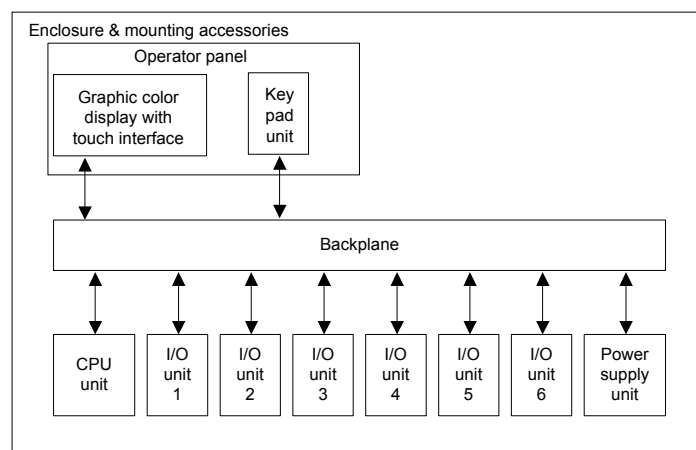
Enclosure & mounting accessories

Operator panel

Graphic color display with touch interface

Key pad unit

Backplane

CPU unit

I/O unit 1

I/O unit 2

I/O unit 3

I/O unit 4

I/O unit 5

I/O unit 6

Power supply unit